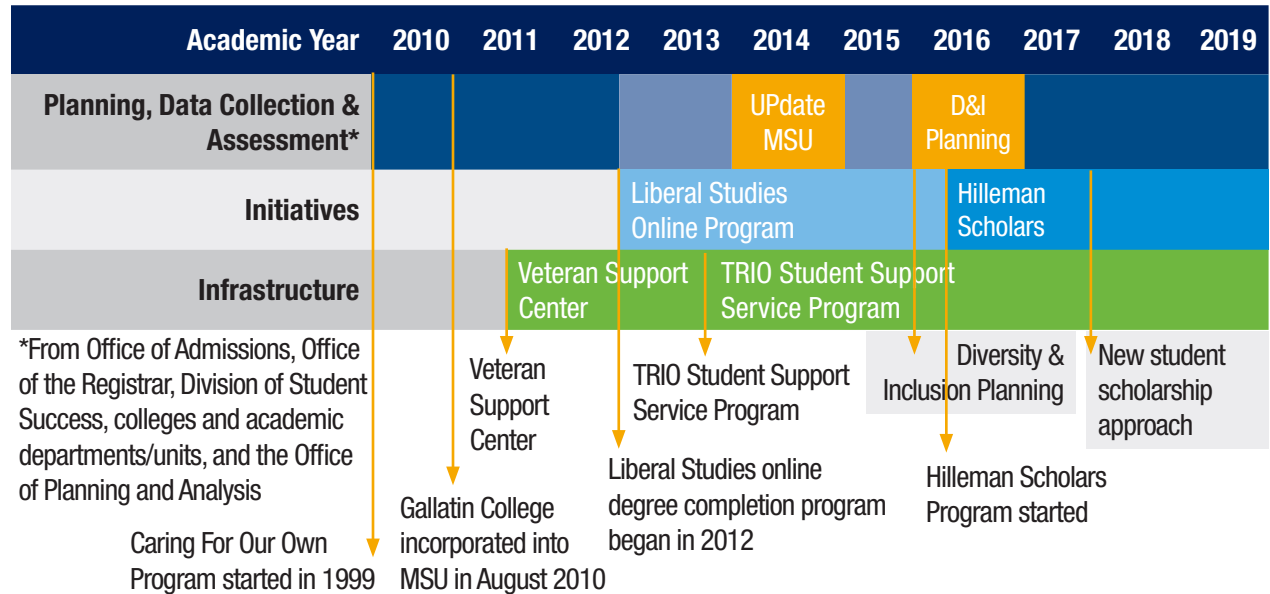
| Academic Year | 2010 | 2011 | 2012 | 2013 | 2014 | 2015 | 2016 | 2017 | 2018 | 2019 |
|---|---|---|---|---|---|---|---|---|---|---|
| Planning, Data Collection & Assessment* | | | | | UPdate MSU | | D&I Planning | | | |
| Initiatives | | | | Liberal Studies Online Program | | | Hilleman Scholars | | | |
| Infrastructure | | Veteran Support Center | | TRIO Student Support Service Program | | | | | | |

*From Office of Admissions, Office of the Registrar, Division of Student Success, colleges and academic departments/units, and the Office of Planning and Analysis

Caring For Our Own Program started in 1999

Gallatin College incorporated into MSU in August 2010

Veteran Support Center

Liberal Studies online degree completion program began in 2012

TRIO Student Support Service Program

Diversity & Inclusion Planning

Hilleman Scholars Program started

New student scholarship approach